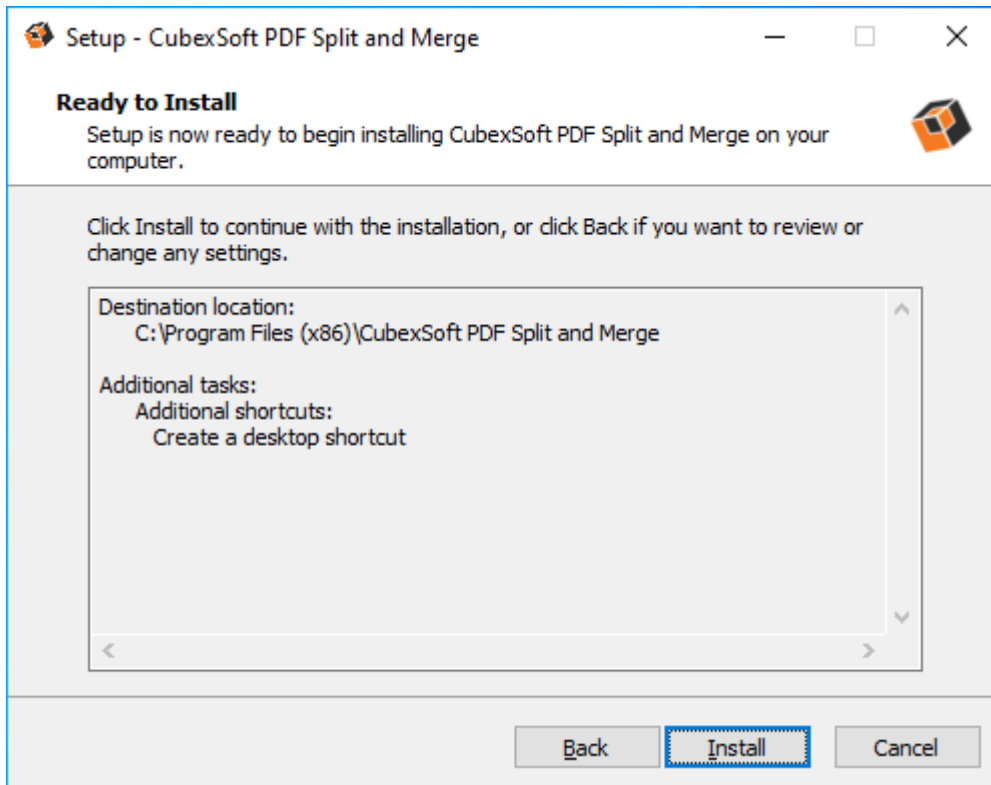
Setup - CubexSoft PDF Split and Merge

Ready to Install
Setup is now ready to begin installing CubexSoft PDF Split and Merge on your computer.

Click Install to continue with the installation, or click Back if you want to review or change any settings.

Destination location:
C:\Program Files (x86)\CubexSoft PDF Split and Merge

Additional tasks:
Additional shortcuts:
Create a desktop shortcut

Back
Install
Cancel